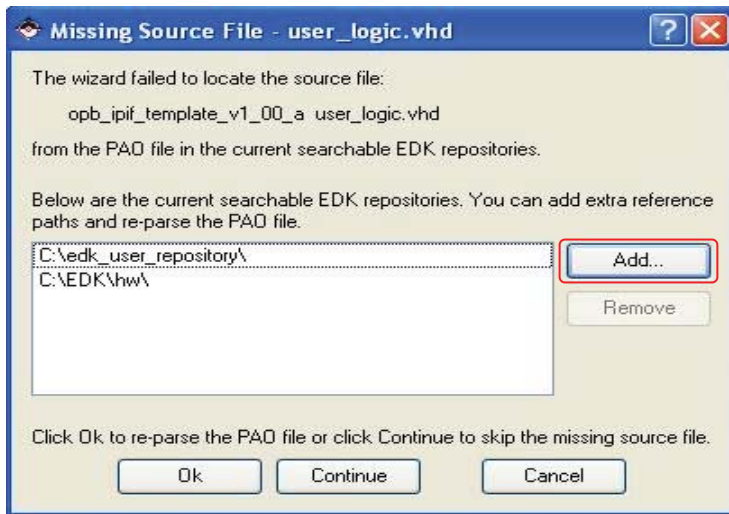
Missing Source File - user_logic.vhd

?

The wizard failed to locate the source file:

opb_ipif_template_v1_00_a user_logic.vhd

from the PAO file in the current searchable EDK repositories.

Below are the current searchable EDK repositories. You can add extra reference paths and re-parse the PAO file.

C:\edk_user_repository\
C:\EDK\hw\

Add...

Remove

Click Ok to re-parse the PAO file or click Continue to skip the missing source file.

Ok

Continue

Cancel